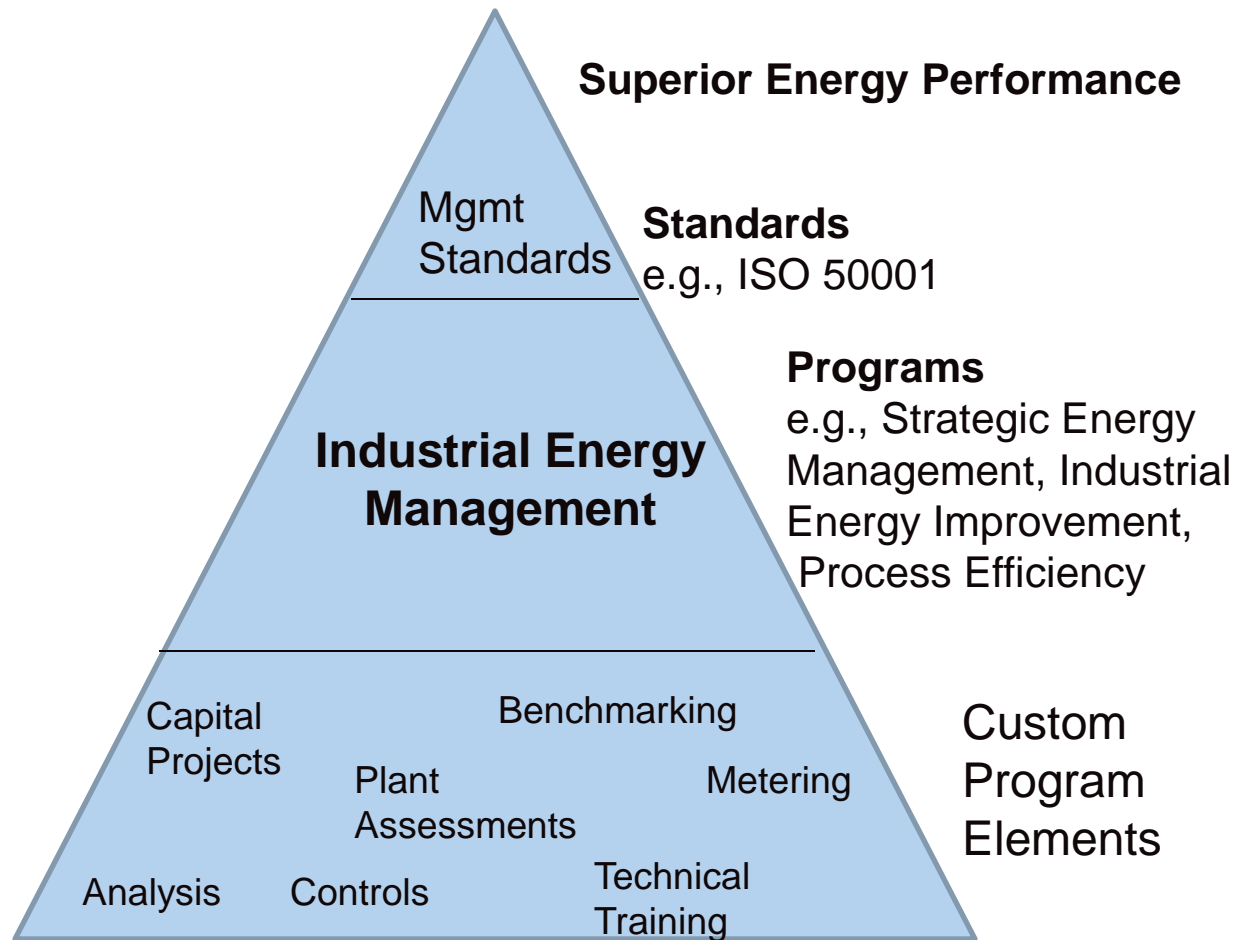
Superior Energy Performance

Mgmt Standards

Standards
e.g., ISO 50001

Programs
e.g., Strategic Energy Management, Industrial Energy Improvement, Process Efficiency

Industrial Energy Management

Capital Projects

Benchmarking

Plant Assessments

Metering

Analysis

Controls

Technical Training

Custom Program Elements